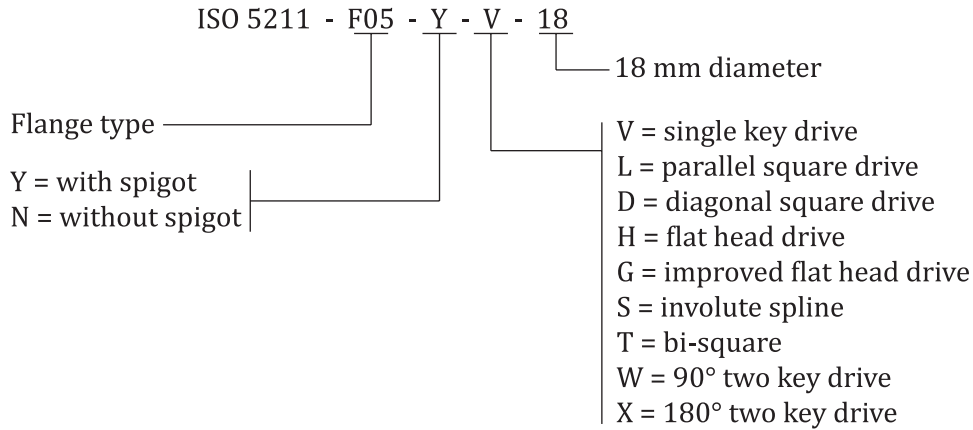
ISO 5211 - F05 - Y - V - 18

18 mm diameter

Flange type

Y = with spigot
N = without spigot

V = single key drive
L = parallel square drive
D = diagonal square drive
H = flat head drive
G = improved flat head drive
S = involute spline
T = bi-square
W = 90° two key drive
X = 180° two key drive